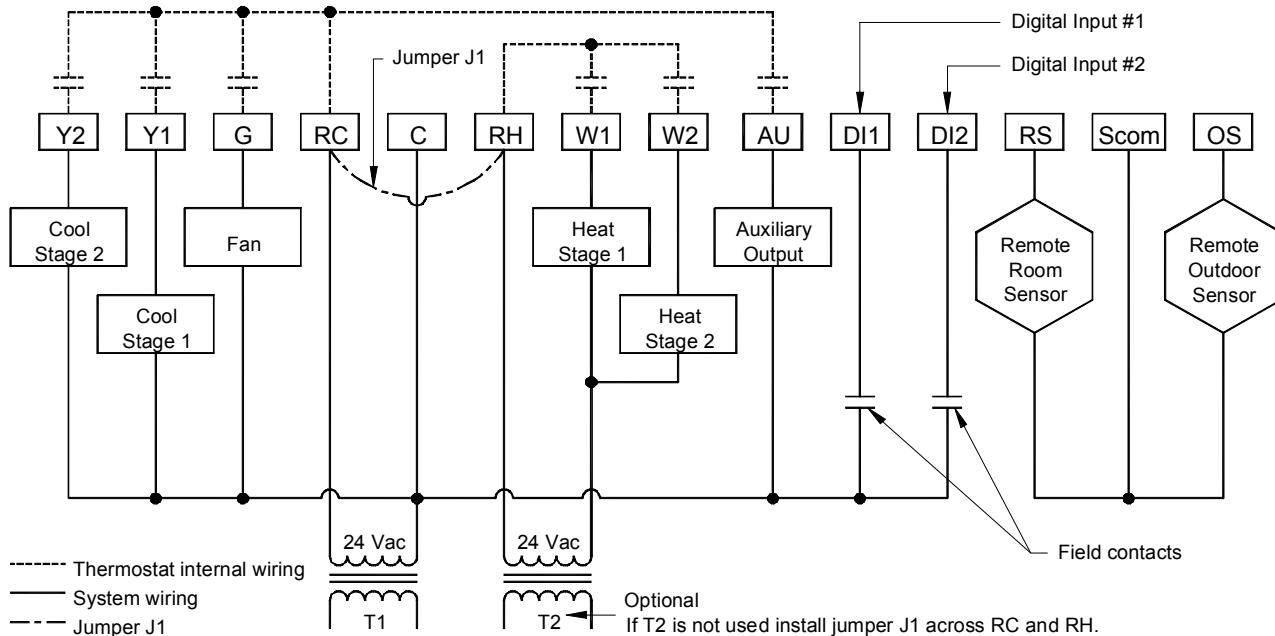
Digital Input #1

Digital Input #2

Jumper J1

Y2 Y1 G RC C RH W1 W2 AU DI1 DI2 RS Scom OS

Cool Stage 2

Fan

Heat Stage 1

Auxiliary Output

Remote Room Sensor

Remote Outdoor Sensor

Cool Stage 1

Heat Stage 2

24 Vac

24 Vac

Field contacts

Thermostat internal wiring

System wiring

Jumper J1

T1

T2

Optional

If T2 is not used install jumper J1 across RC and RH.